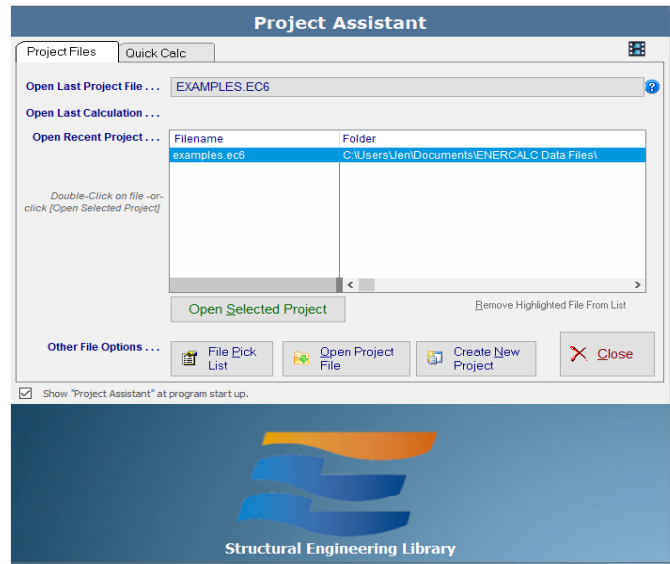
Project Assistant

Project Files | Quick Calc

Open Last Project File . . . EXAMPLES.EC6

Open Last Calculation . . .

Open Recent Project . . .

| Filename | Folder |
|---|---|
| examples.ec6 | C:\Users\Jen\Documents\ENERCALC Data Files\ |

Double-Click on file -or- click [Open Selected Project]

Open Selected Project

Remove Highlighted File From List

Other File Options . . .

File Pick List

Open Project File

Create New Project

Close

Show "Project Assistant" at program start up.

Structural Engineering Library